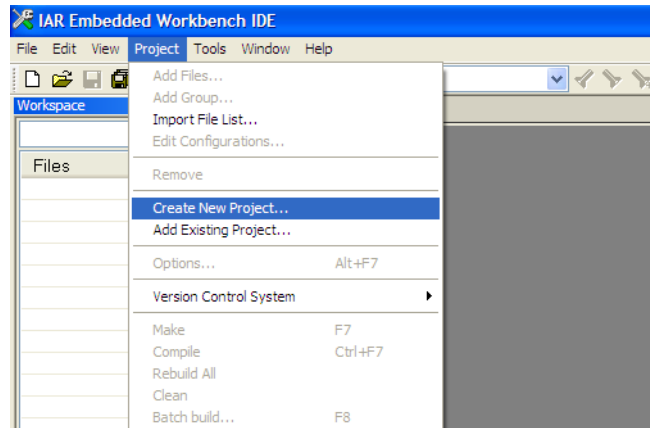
IAR Embedded Workbench IDE

File Edit View Project Tools Window Help

Workspace

Files

Add Files...
Add Group...
Import File List...
Edit Configurations...

Remove

Create New Project...
Add Existing Project...

Options... Alt+F7

Version Control System

Make F7
Compile Ctrl+F7
Rebuild All
Clean
Batch build... F8